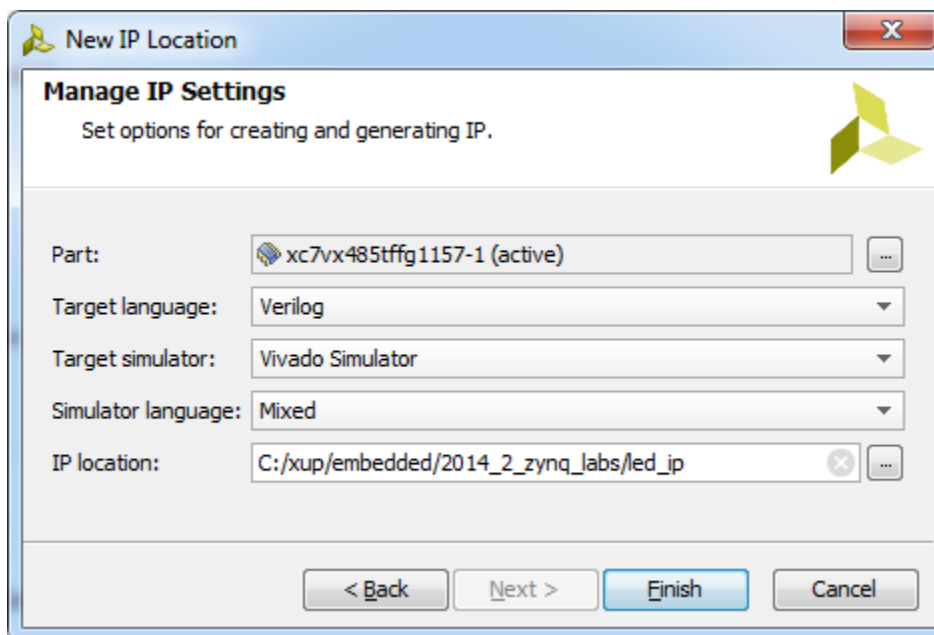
New IP Location

Manage IP Settings

Set options for creating and generating IP.

Part: xc7vx485tffg1157-1 (active) ...

Target language: Verilog

Target simulator: Vivado Simulator

Simulator language: Mixed

IP location: C:/xup/embedded/2014_2_zynq_labs/led_ip ...

< Back

Next >

Finish

Cancel